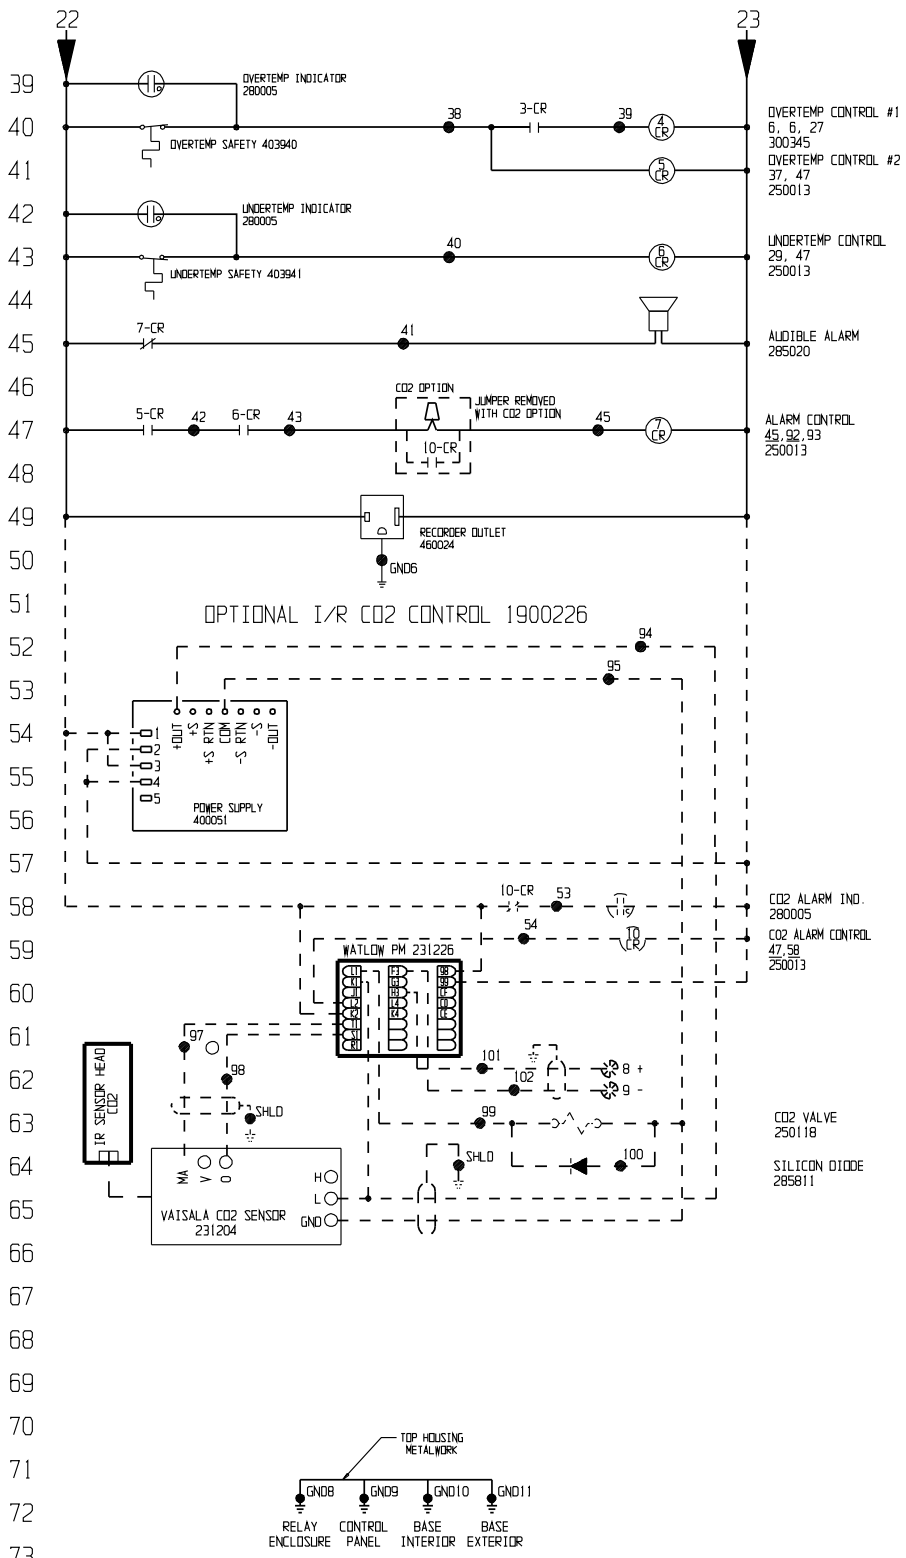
22
23

39
40
41
42
43
44
45
46
47
48
49
50
51
52
53
54
55
56
57
58
59
60
61
62
63
64
65
66
67
68
69
70
71
72
73

OVERTEMP INDICATOR
280005

OVERTEMP SAFETY 403940

38
3-CR
39
4 CR
5 CR

OVERTEMP CONTROL #1
6, 6, 27
300345
OVERTEMP CONTROL #2
37, 47
250013

UNDERTEMP INDICATOR
280005

UNDERTEMP SAFETY 403941

40
6 CR

UNDERTEMP CONTROL
29, 47
250013

7-CR
41

AUDIBLE ALARM
285020

CO2 OPTION
JUMPER REMOVED WITH CO2 OPTION
5-CR
42
6-CR
43
10-CR
45
7 CR

ALARM CONTROL
45,92,93
250013

RECORDER OUTLET
460024
GND6

OPTIONAL I/R CO2 CONTROL 1900226

94
95

+OUT
+S
+S RTN
COM
-S RTN
-S
-OUT

1
2
3
4
5

POWER SUPPLY
400051

10-CR
53
54
10 CR

CO2 ALARM IND.
280005
CO2 ALARM CONTROL
47,58
250013

WATLOW PM 231226

97
98
SHLD

IR SENSOR HEAD
CO2

101
102
8 +
9 -

99
100
SHLD

CO2 VALVE
250118

SILICON DIODE
285811

MA
V
0
H
L
GND

VAISALA CO2 SENSOR
231204

TOP HOUSING
METALWORK

GND8
GND9
GND10
GND11

RELAY ENCLOSURE
CONTROL PANEL
BASE INTERIOR
BASE EXTERIOR